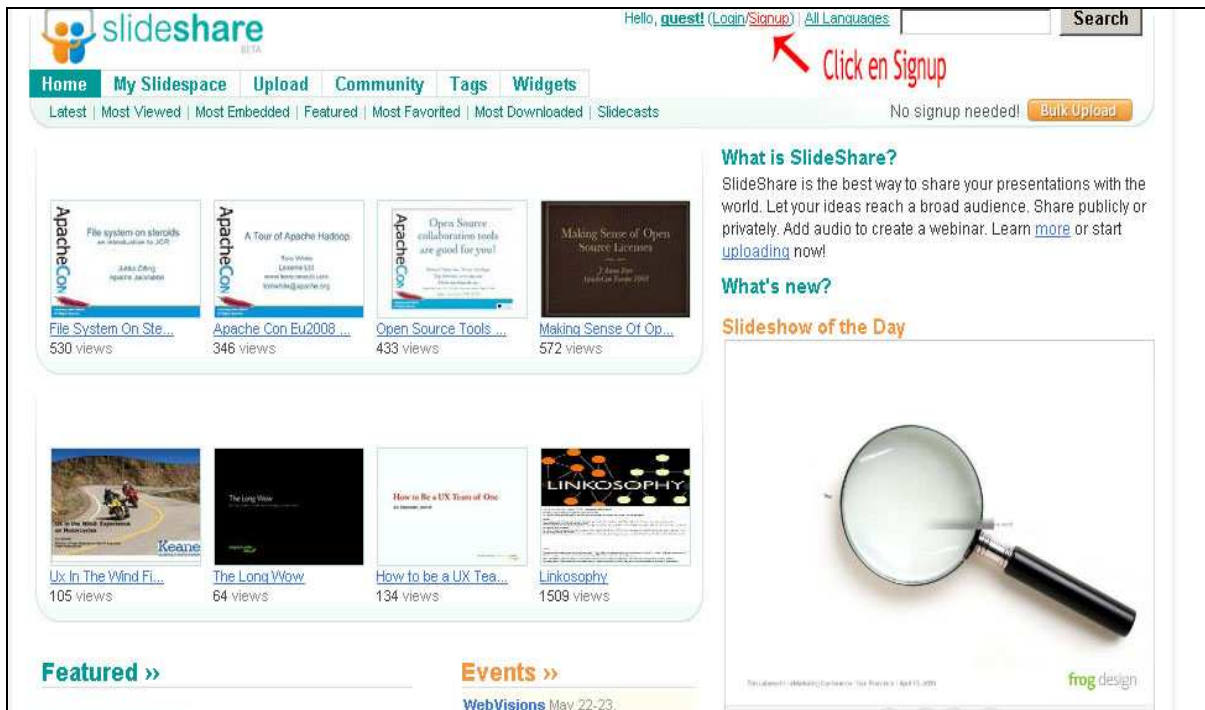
slideshare BETA

Hello, guest! (Login/Signup) | All Languages Search

Click en Signup

Home My Slidespace Upload Community Tags Widgets

Latest | Most Viewed | Most Embedded | Featured | Most Favorited | Most Downloaded | Slidecasts

No signup needed! Bulk Upload

ApacheCon File system on steroids an introduction to JCR

ApacheCon A Tour of Apache Hadoop

ApacheCon Open Source collaboration tools are good for you!

Making Sense of Open Source Licenses

File System On Ste...
530 views

Apache Con Eu2008 ...
346 views

Open Source Tools ...
433 views

Making Sense Of Op...
572 views

Keane

The Long Wow

How to Be a UX Team of One

LINKOSOPHY

Ux In The Wind Fi...
105 views

The Long Wow
64 views

How to be a UX Tea...
134 views

Linkosophy
1509 views

What is SlideShare?

SlideShare is the best way to share your presentations with the world. Let your ideas reach a broad audience. Share publicly or privately. Add audio to create a webinar. Learn more or start uploading now!

What's new?

Slideshow of the Day

frog design

Featured »

Events »

WebVisions May 22-23